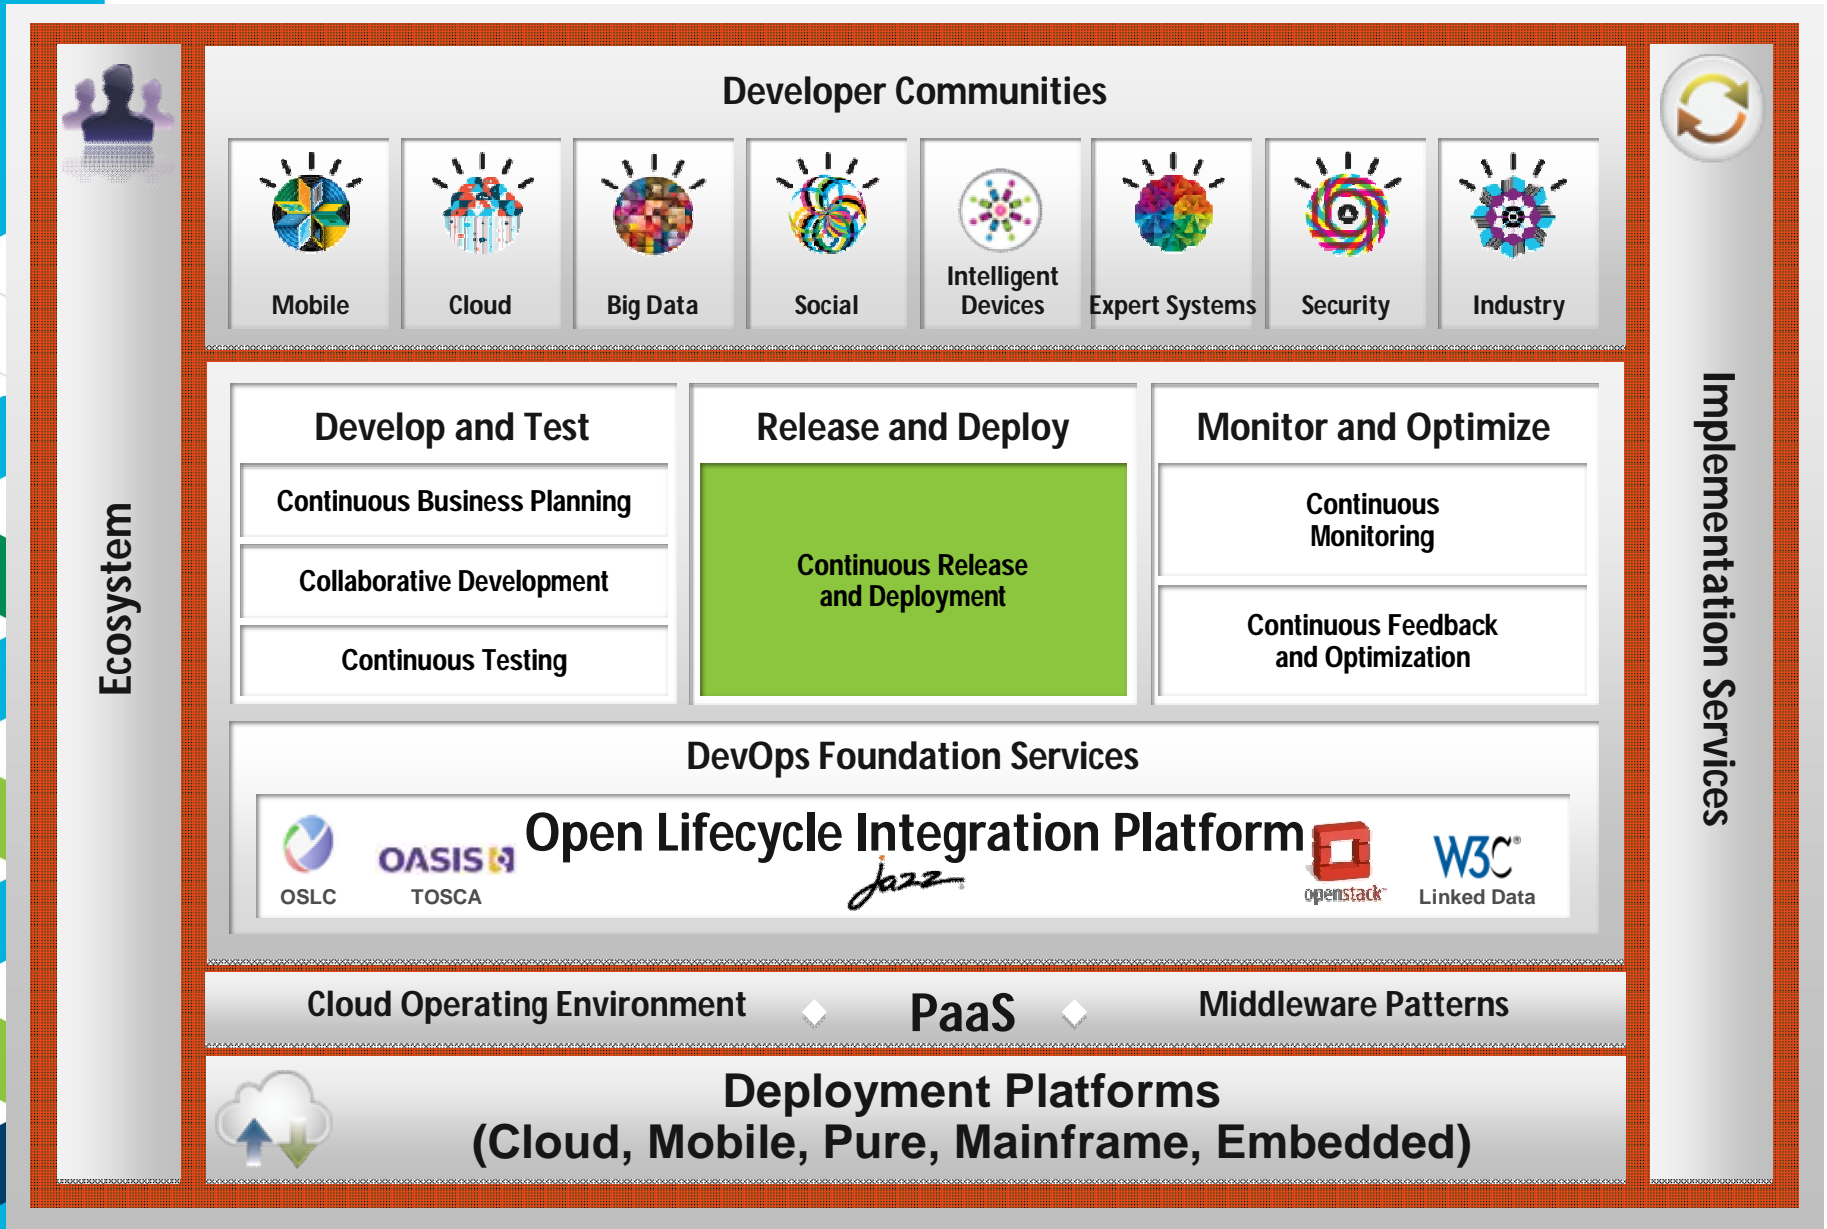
Ecosystem

Developer Communities

Mobile

Cloud

Big Data

Social

Intelligent Devices

Expert Systems

Security

Industry

Implementation Services

Develop and Test

Continuous Business Planning

Collaborative Development

Continuous Testing

Release and Deploy

Continuous Release and Deployment

Monitor and Optimize

Continuous Monitoring

Continuous Feedback and Optimization

DevOps Foundation Services

Open Lifecycle Integration Platform

OSLC

OASIS

TOSCA

Jazz

openstack

W3C

Linked Data

Cloud Operating Environment

PaaS

Middleware Patterns

Deployment Platforms
(Cloud, Mobile, Pure, Mainframe, Embedded)